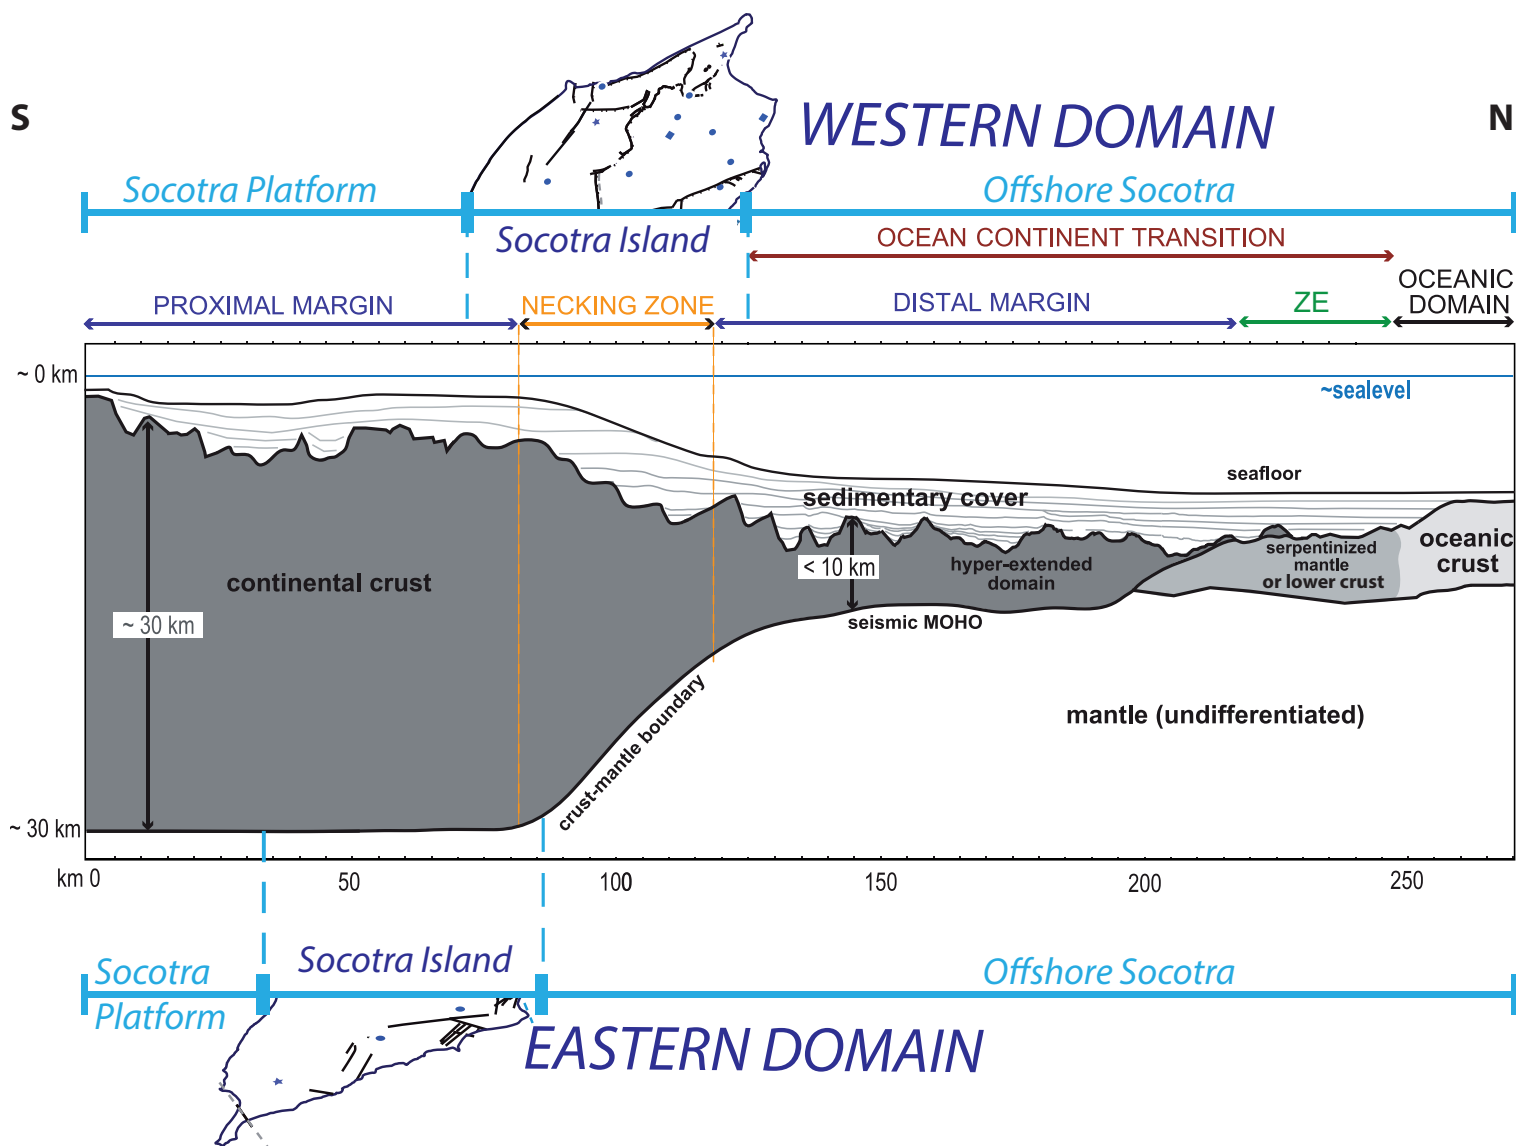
S

WESTERN DOMAIN

N

Socotra Platform

Offshore Socotra

Socotra Island

OCEAN CONTINENT TRANSITION

PROXIMAL MARGIN

NECKING ZONE

DISTAL MARGIN

ZE

OCEANIC DOMAIN

~ 0 km

~sealevel

seafloor

sedimentary cover

oceanic crust

serpentinized mantle or lower crust

hyper-extended domain

continental crust

< 10 km

~ 30 km

seismic MOHO

crust-mantle boundary

mantle (undifferentiated)

~ 30 km

km 0

50

100

150

200

250

Socotra Platform

Socotra Island

Offshore Socotra

EASTERN DOMAIN